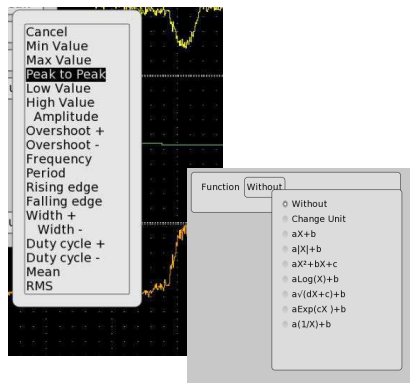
Cancel
Min Value
Max Value
Peak to Peak
Low Value
High Value
Amplitude
Overshoot +
Overshoot -
Frequency
Period
Rising edge
Falling edge
Width +
Width -
Duty cycle +
Duty cycle -
Mean
RMS

Function Without

Without
Change Unit
aX+b
a|X|+b
aX²+bX+c
aLog(X)+b
a√(dX+c)+b
aExp(cX )+b
a(1/X)+b